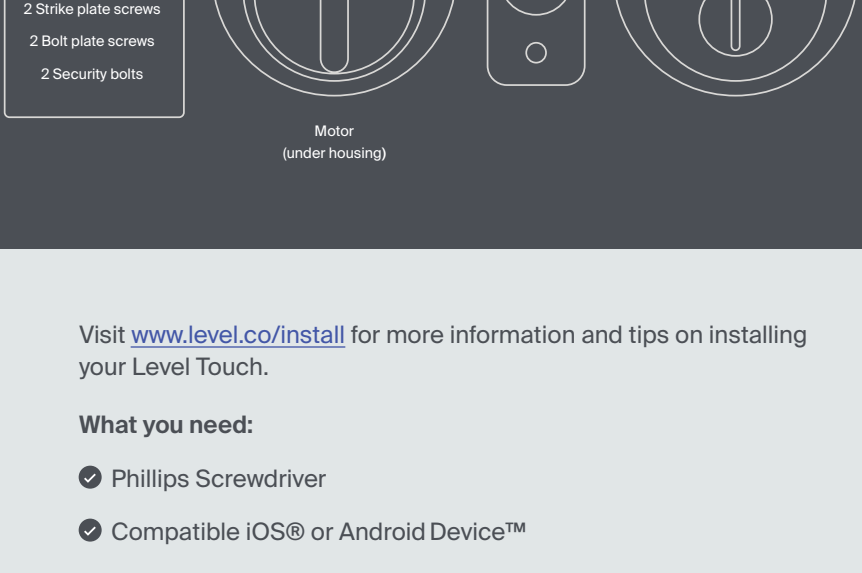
2 Strike plate screws
2 Bolt plate screws
2 Security bolts

Motor
(under housing)

Visit www.level.co/install for more information and tips on installing your Level Touch.

What you need:

Phillips Screwdriver

Compatible iOS® or Android Device™